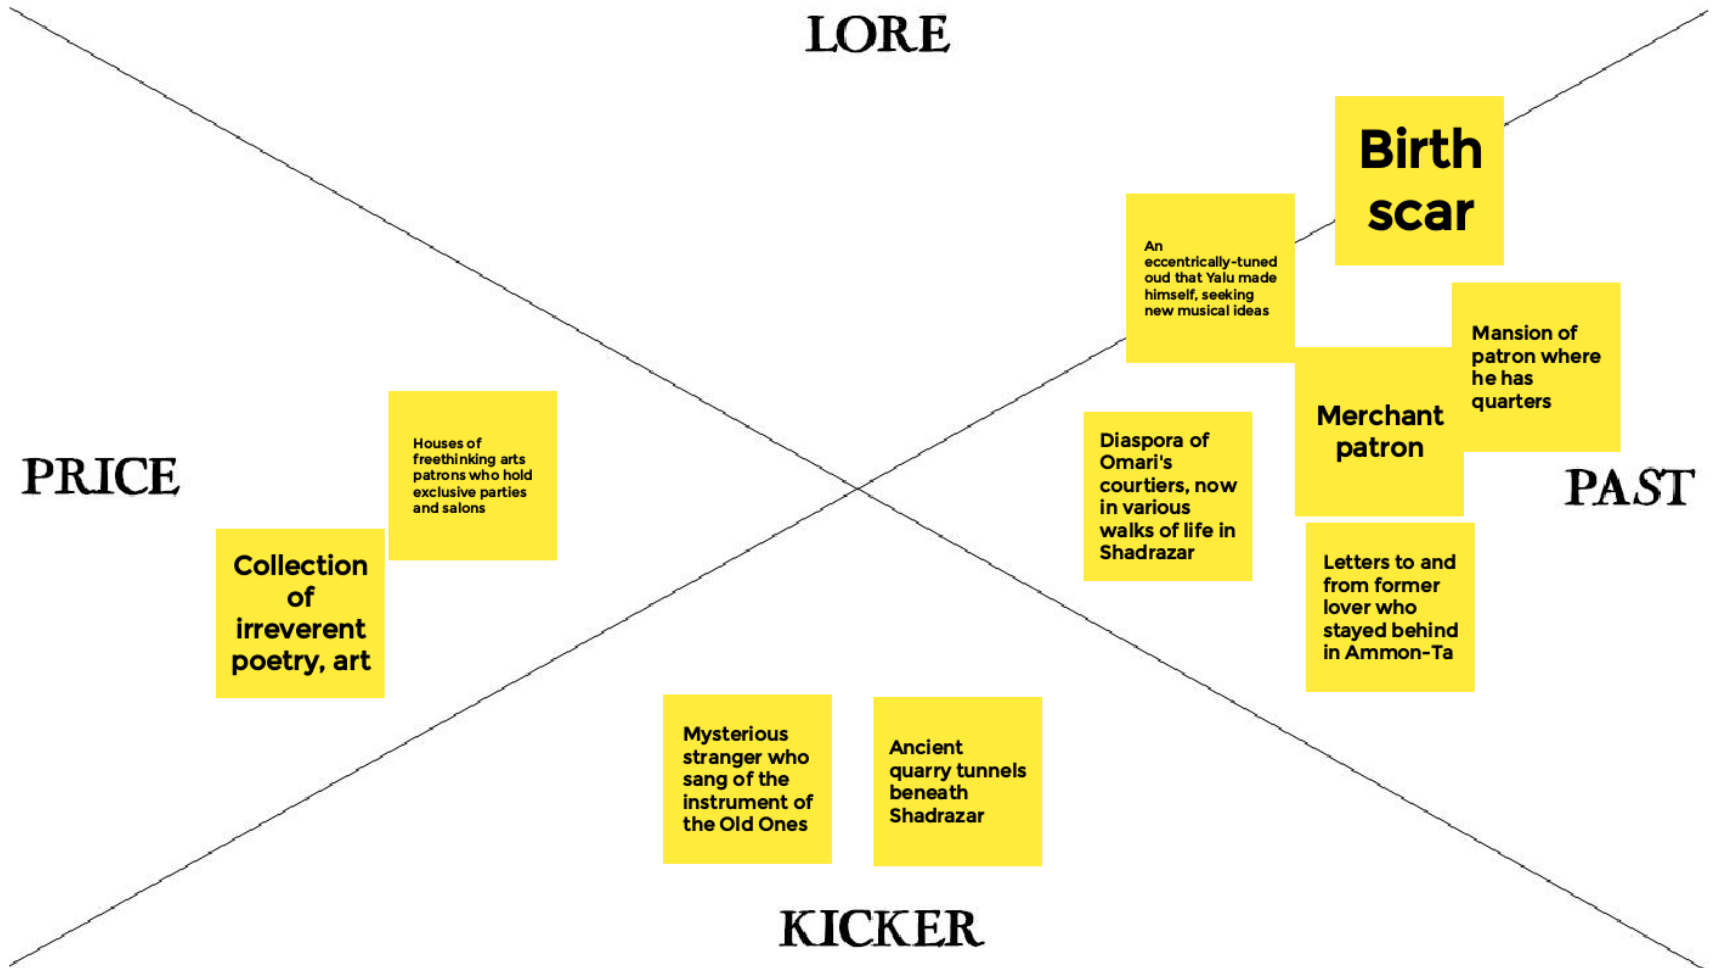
LORE

Birth scar

An eccentrically-tuned oud that Yalu made himself, seeking new musical ideas

Mansion of patron where he has quarters

Merchant patron

PRICE

Houses of freethinking arts patrons who hold exclusive parties and salons

Collection of irreverent poetry, art

Diaspora of Omari's courtiers, now in various walks of life in Shadrazar

PAST

Letters to and from former lover who stayed behind in Ammon-Ta

Mysterious stranger who sang of the instrument of the Old Ones

Ancient quarry tunnels beneath Shadrazar

KICKER